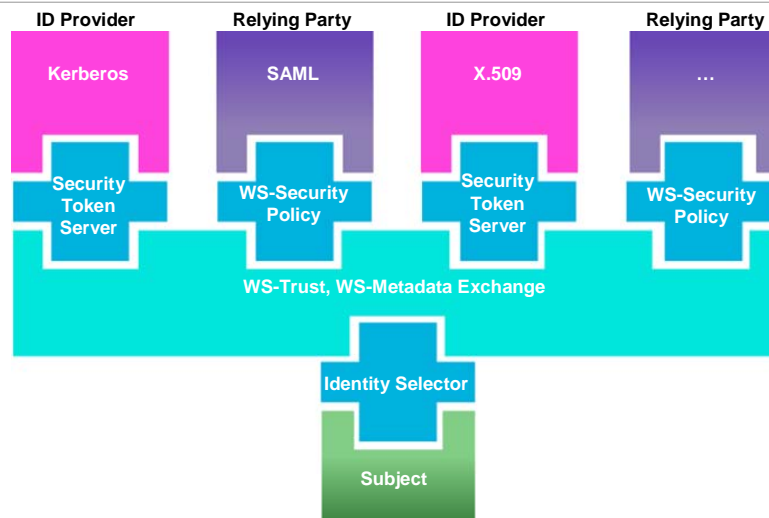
ID Provider

Kerberos

Security Token Server

Relying Party

SAML

WS-Security Policy

ID Provider

X.509

Security Token Server

Relying Party

...

WS-Security Policy

WS-Trust, WS-Metadata Exchange

Identity Selector

Subject